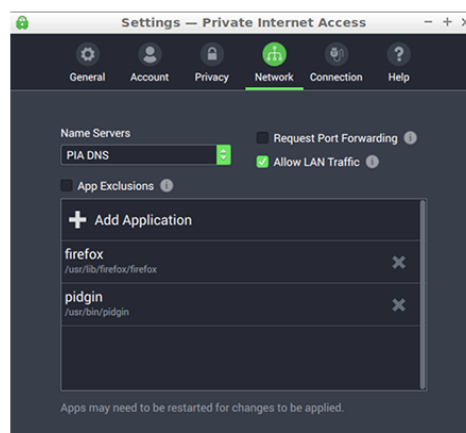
Settings — Private Internet Access

– + ×

General Account Privacy Network Connection Help

Name Servers

PIA DNS

Request Port Forwarding

Allow LAN Traffic

App Exclusions

Add Application

firefox
/usr/lib/firefox/firefox

pidgin
/usr/bin/pidgin

Apps may need to be restarted for changes to be applied.